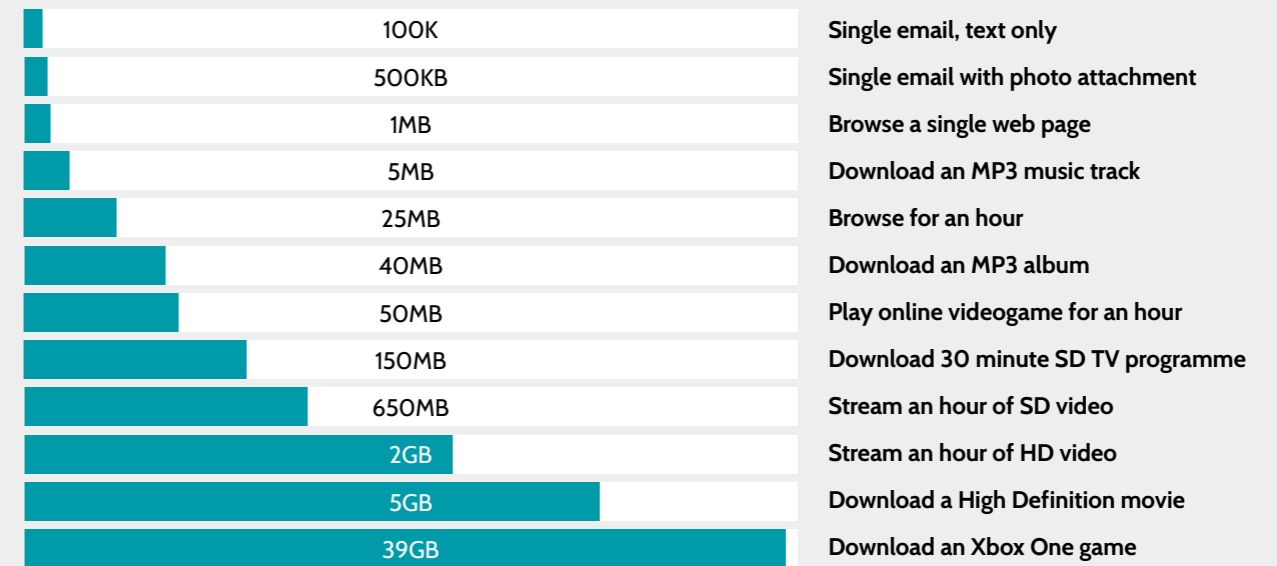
| | |
|---|---|
| 100K | Single email, text only |
| 500KB | Single email with photo attachment |
| 1MB | Browse a single web page |
| 5MB | Download an MP3 music track |
| 25MB | Browse for an hour |
| 40MB | Download an MP3 album |
| 50MB | Play online videogame for an hour |
| 150MB | Download 30 minute SD TV programme |
| 650MB | Stream an hour of SD video |
| 2GB | Stream an hour of HD video |
| 5GB | Download a High Definition movie |
| 39GB | Download an Xbox One game |